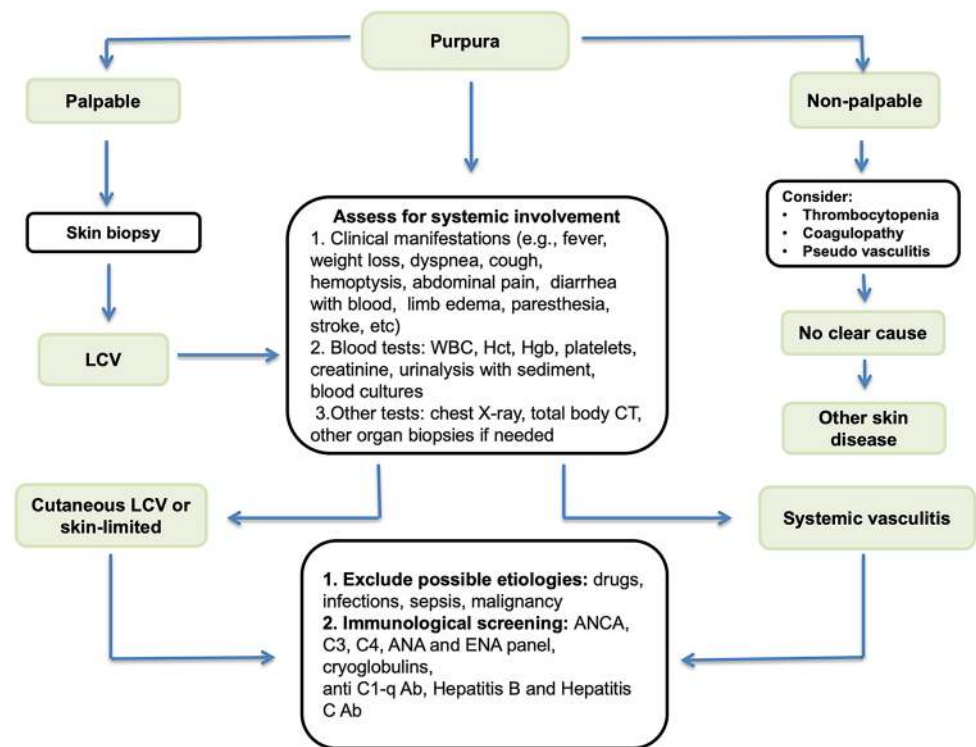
Purpura

Palpable

Non-palpable

Skin biopsy

LCV

Assess for systemic involvement
1. Clinical manifestations (e.g., fever, weight loss, dyspnea, cough, hemoptysis, abdominal pain, diarrhea with blood, limb edema, paresthesia, stroke, etc)
2. Blood tests: WBC, Hct, Hgb, platelets, creatinine, urinalysis with sediment, blood cultures
3.Other tests: chest X-ray, total body CT, other organ biopsies if needed

Consider:
• Thrombocytopenia
• Coagulopathy
• Pseudo vasculitis

No clear cause

Other skin disease

Cutaneous LCV or skin-limited

Systemic vasculitis

1. Exclude possible etiologies: drugs, infections, sepsis, malignancy
2. Immunological screening: ANCA, C3, C4, ANA and ENA panel, cryoglobulins, anti C1-q Ab, Hepatitis B and Hepatitis C Ab